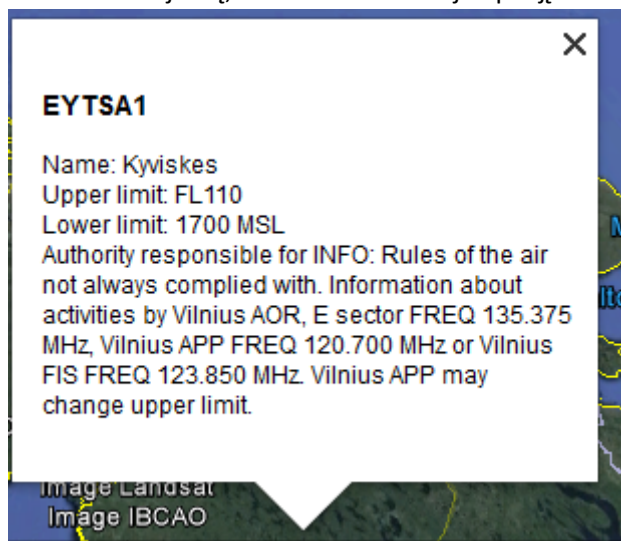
×

EYTSA1

Name: Kyviskes
Upper limit: FL110
Lower limit: 1700 MSL
Authority responsible for INFO: Rules of the air not always complied with. Information about activities by Vilnius AOR, E sector FREQ 135.375 MHz, Vilnius APP FREQ 120.700 MHz or Vilnius FIS FREQ 123.850 MHz. Vilnius APP may change upper limit.

Image Landsat
Image IBCAO